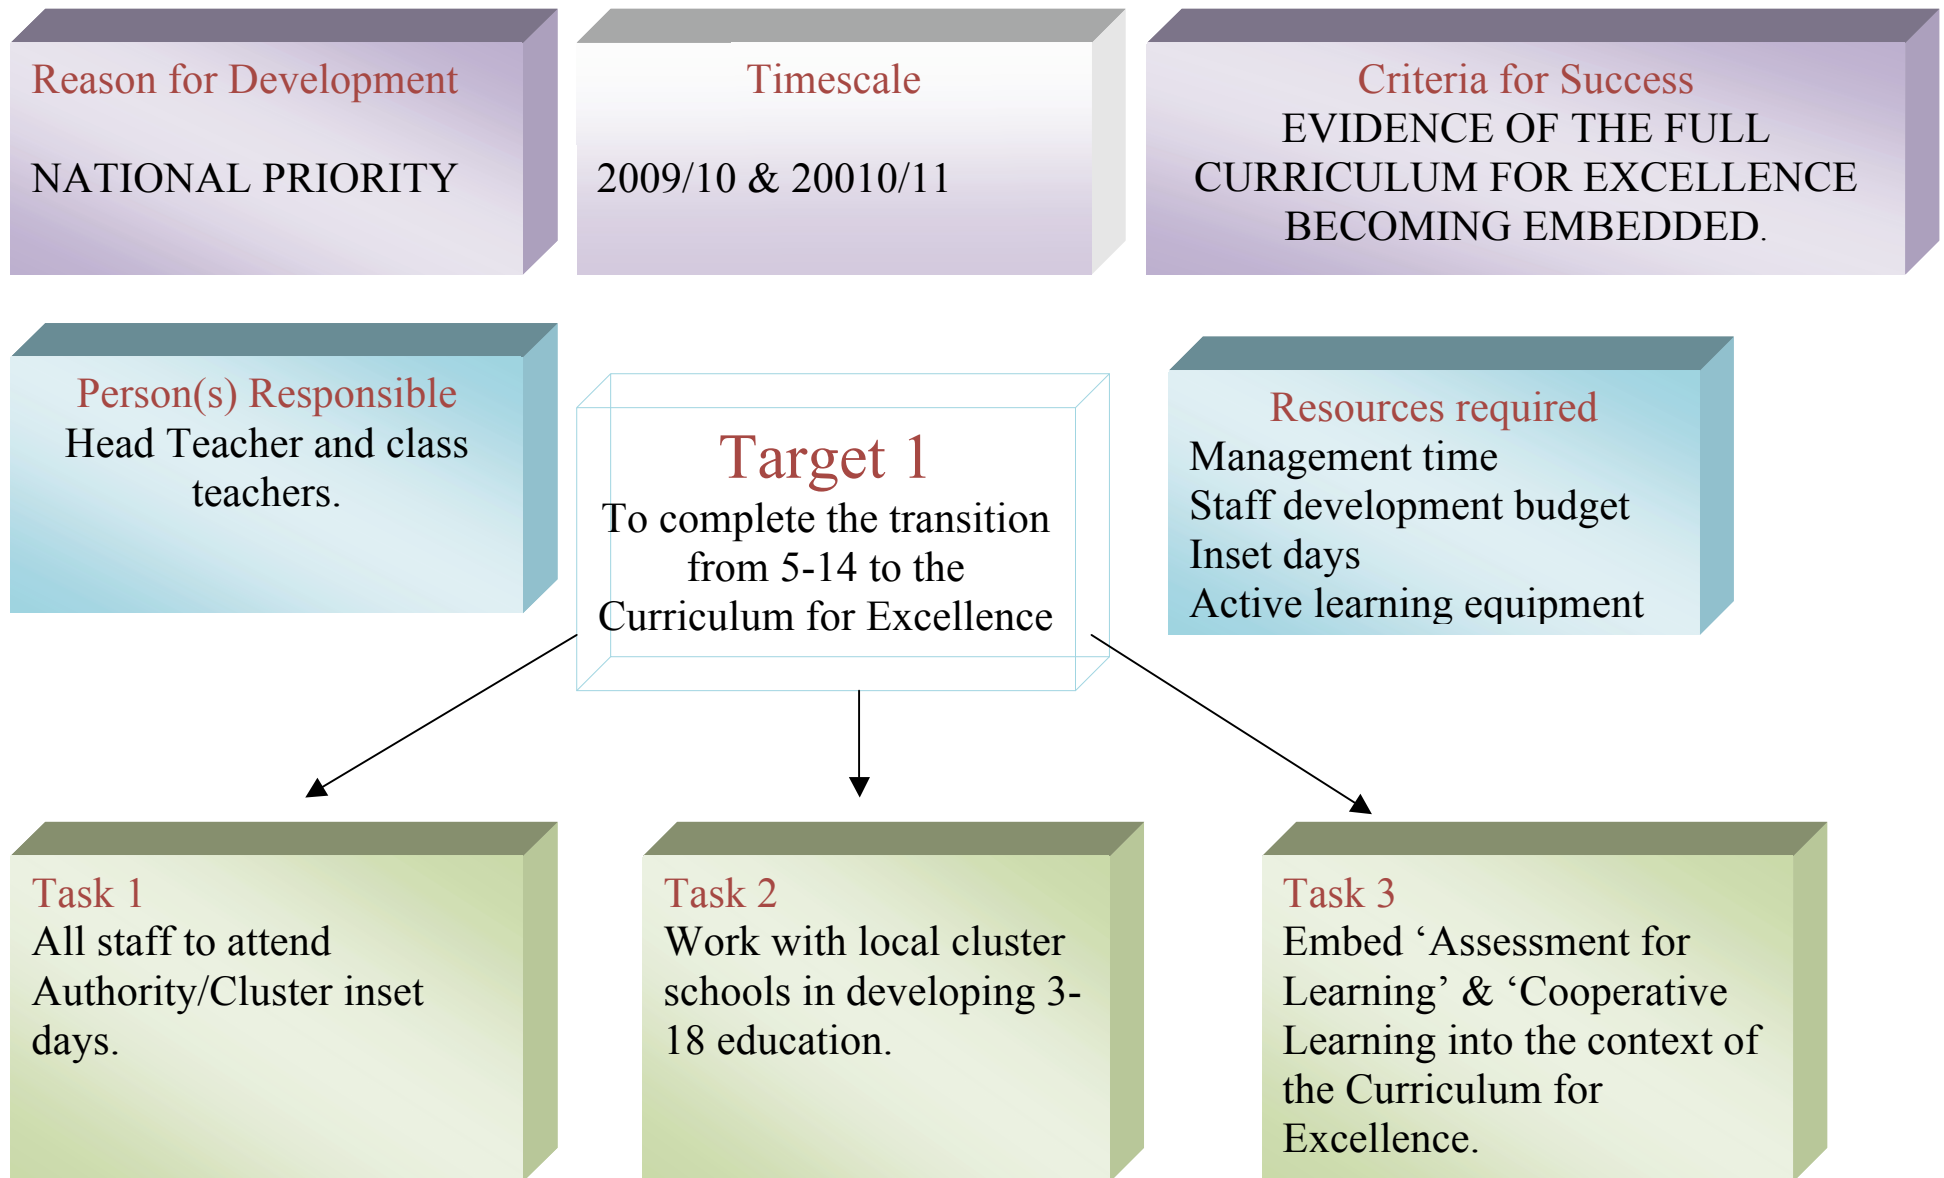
Reason for Development

NATIONAL PRIORITY

Timescale

2009/10 & 20010/11

Criteria for Success
EVIDENCE OF THE FULL CURRICULUM FOR EXCELLENCE BECOMING EMBEDDED.

Person(s) Responsible
Head Teacher and class teachers.

Target 1
To complete the transition from 5-14 to the Curriculum for Excellence

Resources required
Management time
Staff development budget
Inset days
Active learning equipment

Task 1
All staff to attend Authority/Cluster inset days.

Task 2
Work with local cluster schools in developing 3-18 education.

Task 3
Embed ‘Assessment for Learning’ & ‘Cooperative Learning into the context of the Curriculum for Excellence.